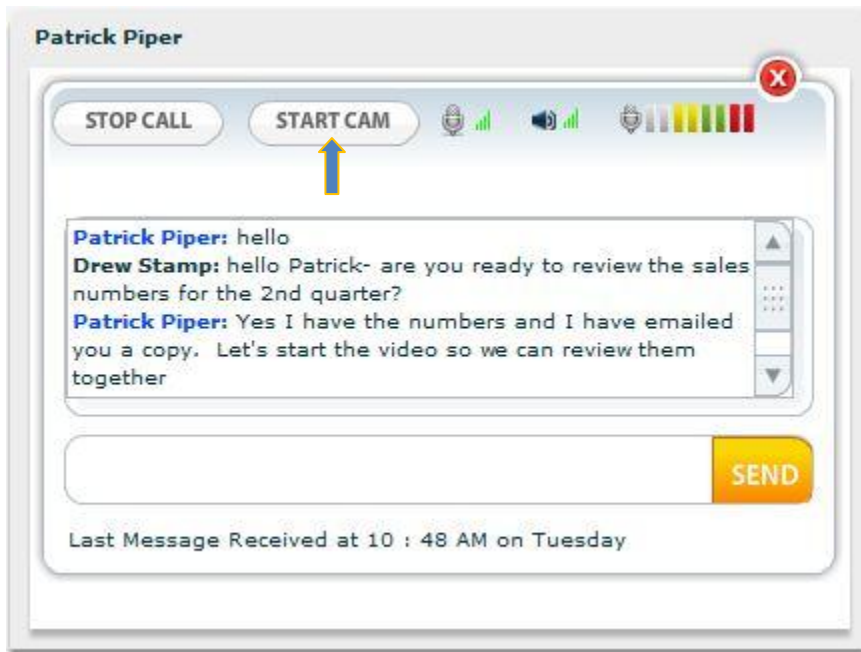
Patrick Piper

STOP CALL

START CAM

Patrick Piper: hello
Drew Stamp: hello Patrick- are you ready to review the sales numbers for the 2nd quarter?
Patrick Piper: Yes I have the numbers and I have emailed you a copy. Let's start the video so we can review them together

SEND

Last Message Received at 10 : 48 AM on Tuesday